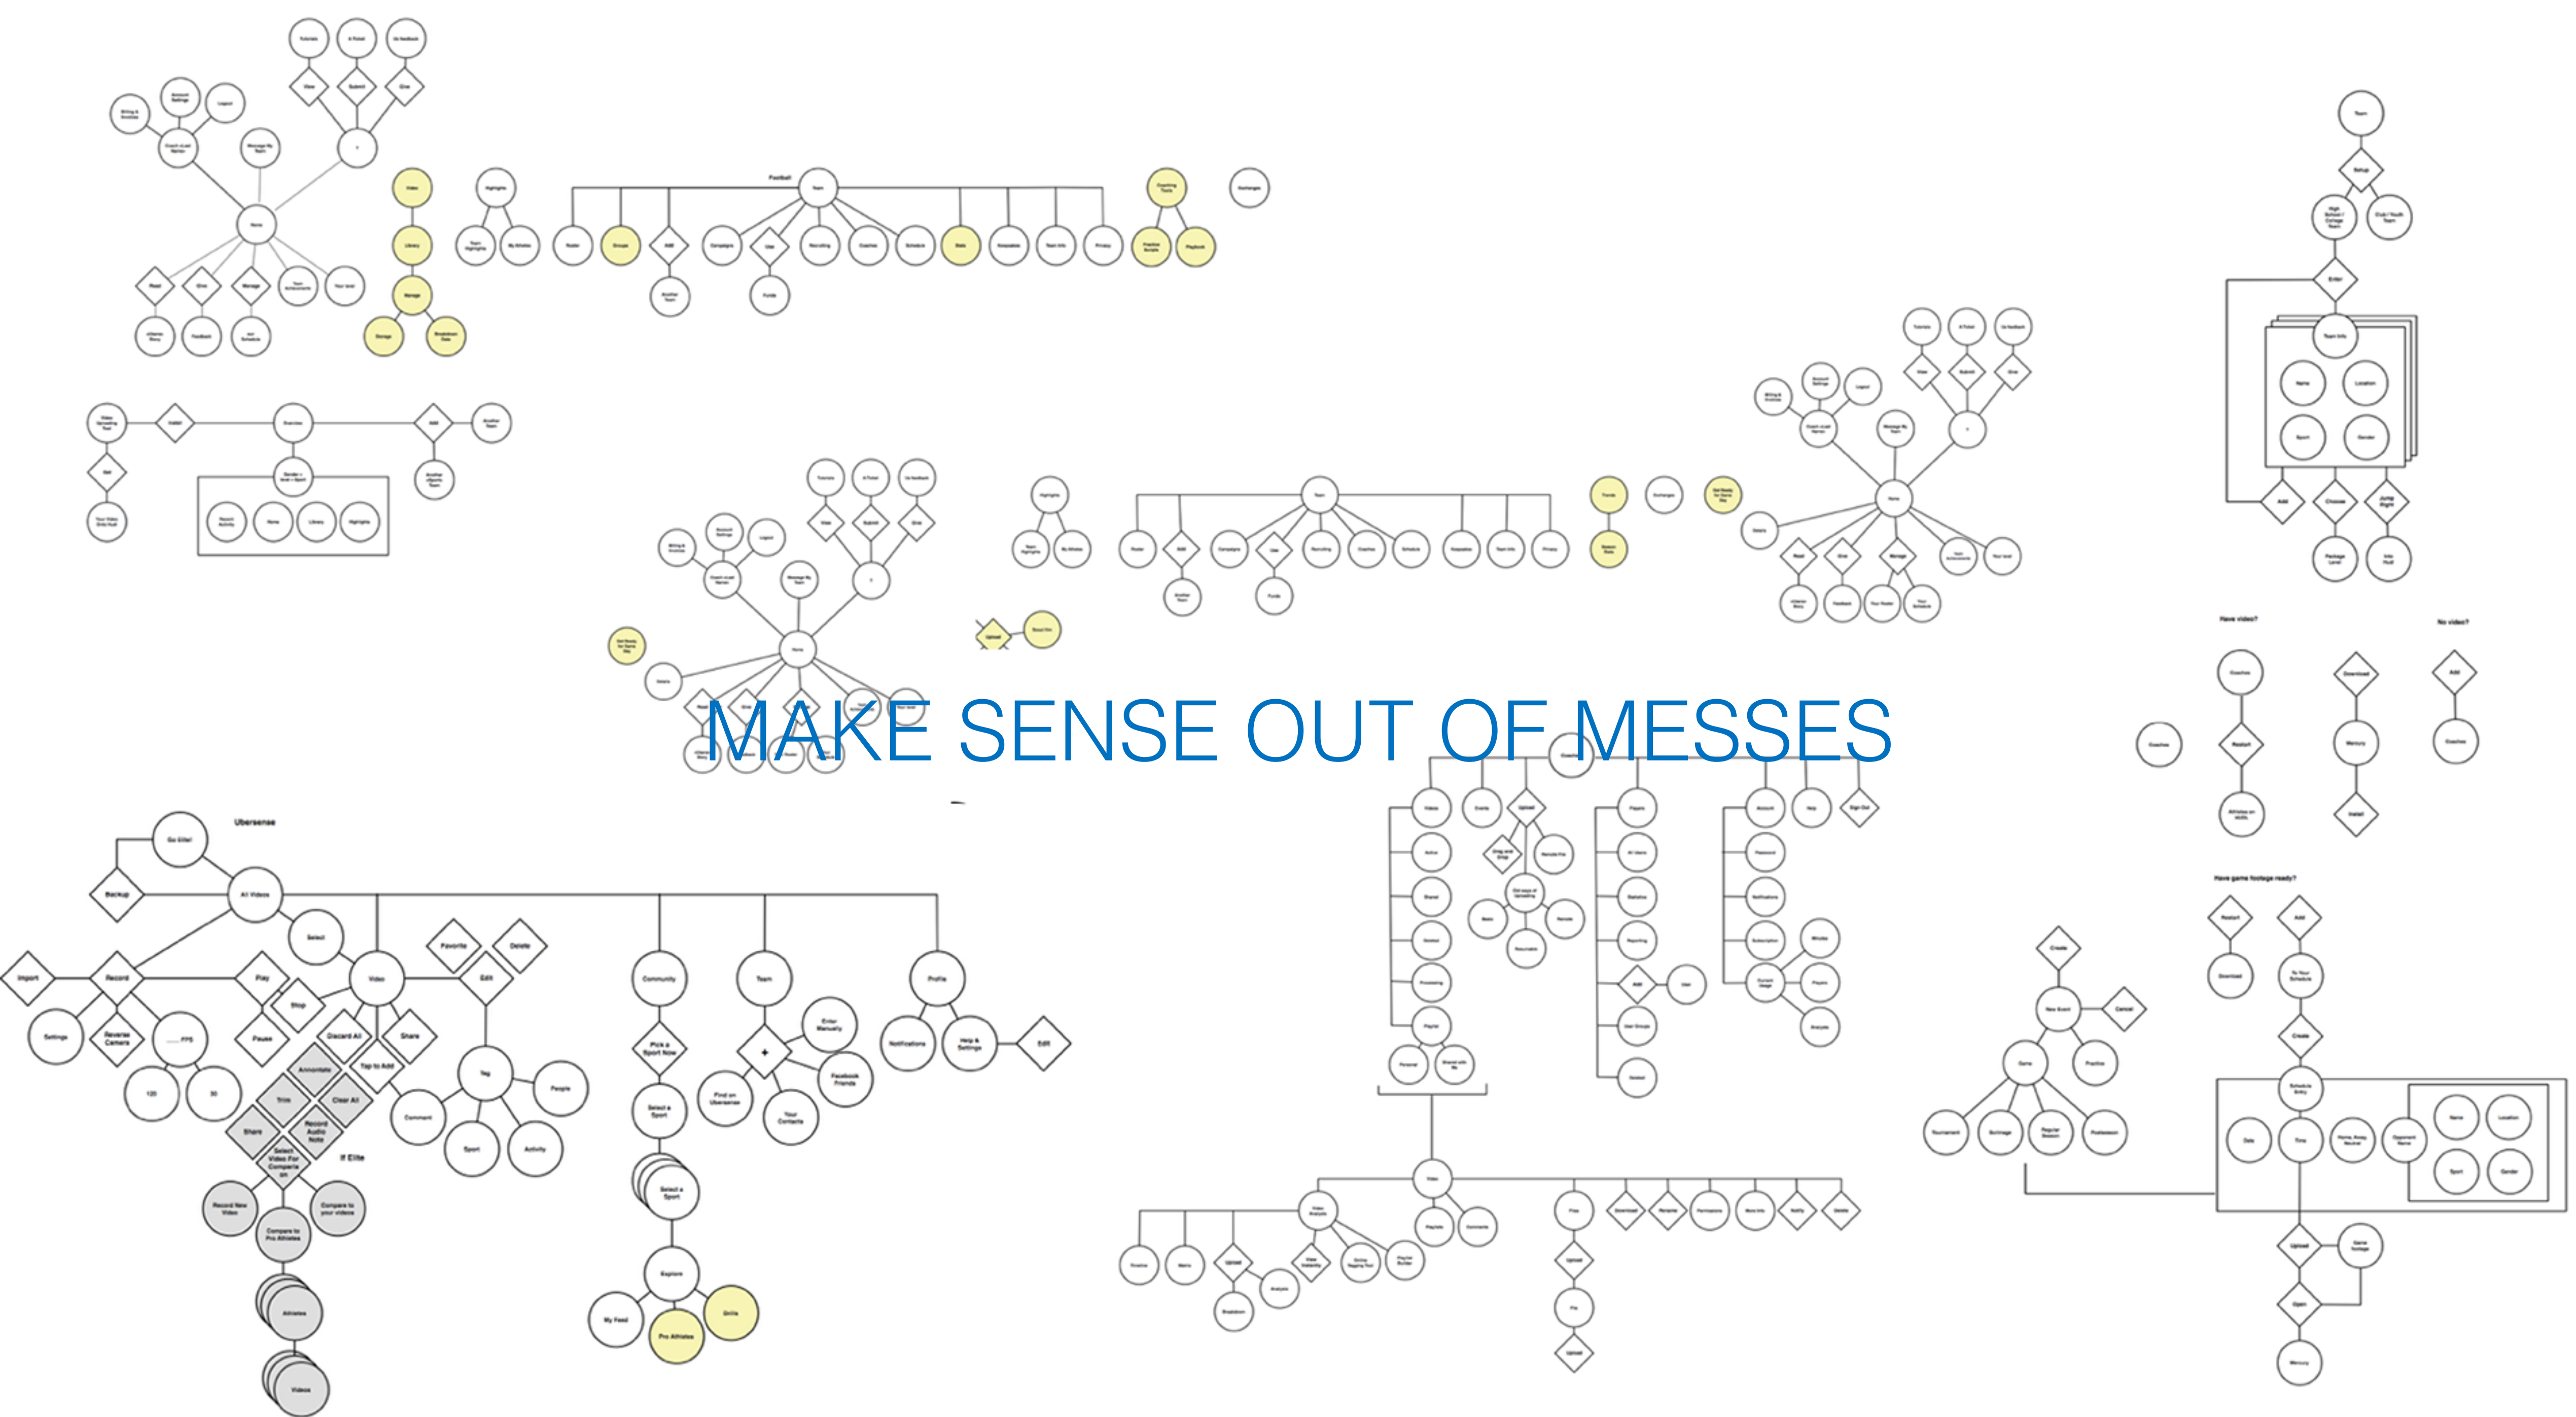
MAKE SENSE OUT OF MESSES

Ubersense

Go Elite!

Backup

All Videos

Select

Video

Favorite

Delete

Edit

Import

Record

Play

Stop

Pause

Settings

Reverse Camera

FPS

120

30

Discard All

Annotate

Tap to Add

Share

Trim

Clear All

Share

Record Audio Note

Select Video For Comparison

If Elite

Record New Video

Compare to Pro Athletes

Compare to your videos

Athletes

Videos

Tag

People

Comment

Sport

Activity

Community

Pick a Sport Now

Select a Sport

Select a Sport

Explore

My Feed

Pro Athletes

Drills

Team

Enter Manually

Facebook Friends

Find on Ubersense

Your Contacts

Profile

Notifications

Help & Settings

Edit

Football

Team

Roster

Groups

Add

Another Team

Campaigns

Use

Funds

Recruiting

Coaches

Schedule

Stats

Keepsakes

Team Info

Privacy

Highlights

Team Highlights

My Athletes

Video

Library

Manage

Storage

Breakdown Data

Coaching Tools

Practice Scripts

Playbook

Exchanges

Home

Tutorials

A Ticket

Us feedback

View

Submit

Give

?

Billing & Invoices

Account Settings

Logout

Coach Hudl Name

Message My Team

Read

Give

Manage

Team Achievements

Your level

Overview

Add

Another Team

Another Team

Upload

Get

Your Video

Recent Activity

Home

Library

Highlights

Trends

Exchanges

Get Ready for Game Day

Upload

Send Film

Have video?

No video?

Overview

Restart

Download

Memory

Install

Add

Overview

Have game footage ready?

Create

New Event

Cancel

Game

Practice

Tournament

Scrimmage

Regular Season

Postseason

Restart

Download

Add

To Your Schedule

Create

Schedule Entry

Date

Time

Name

Location

Sport

Gender

Upload

Game footage

Open

Memory

Team

Setup

High School / College Team

Club / Youth Team

Enter

Team Info

Name

Location

Sport

Gender

Add

Choose

Jump Right

Package Level

Intro Hudl

Videos

Events

Upload

Drag and Drop

Remote File

Get ways of Uploading

Basic

Remote

Documents

Active

Shared

Playlist

Personal

Shared with Me

Playlists

All Users

Statistics

Reporting

Add

User

User Groups

Deleted

Account

Password

Notifications

Subscription

Current Usage

Minutes

Players

Analysts

Help

Sign Out

Video

Video Analysis

Playlists

Comments

Timeline

Marks

Upload

Analysis

Breakdown

Video Instantly

Coding Tagging Tool

Playlist Builder

Files

Upload

File

Upload

Download

Recruits

Permissions

More Info

Notify

Delete